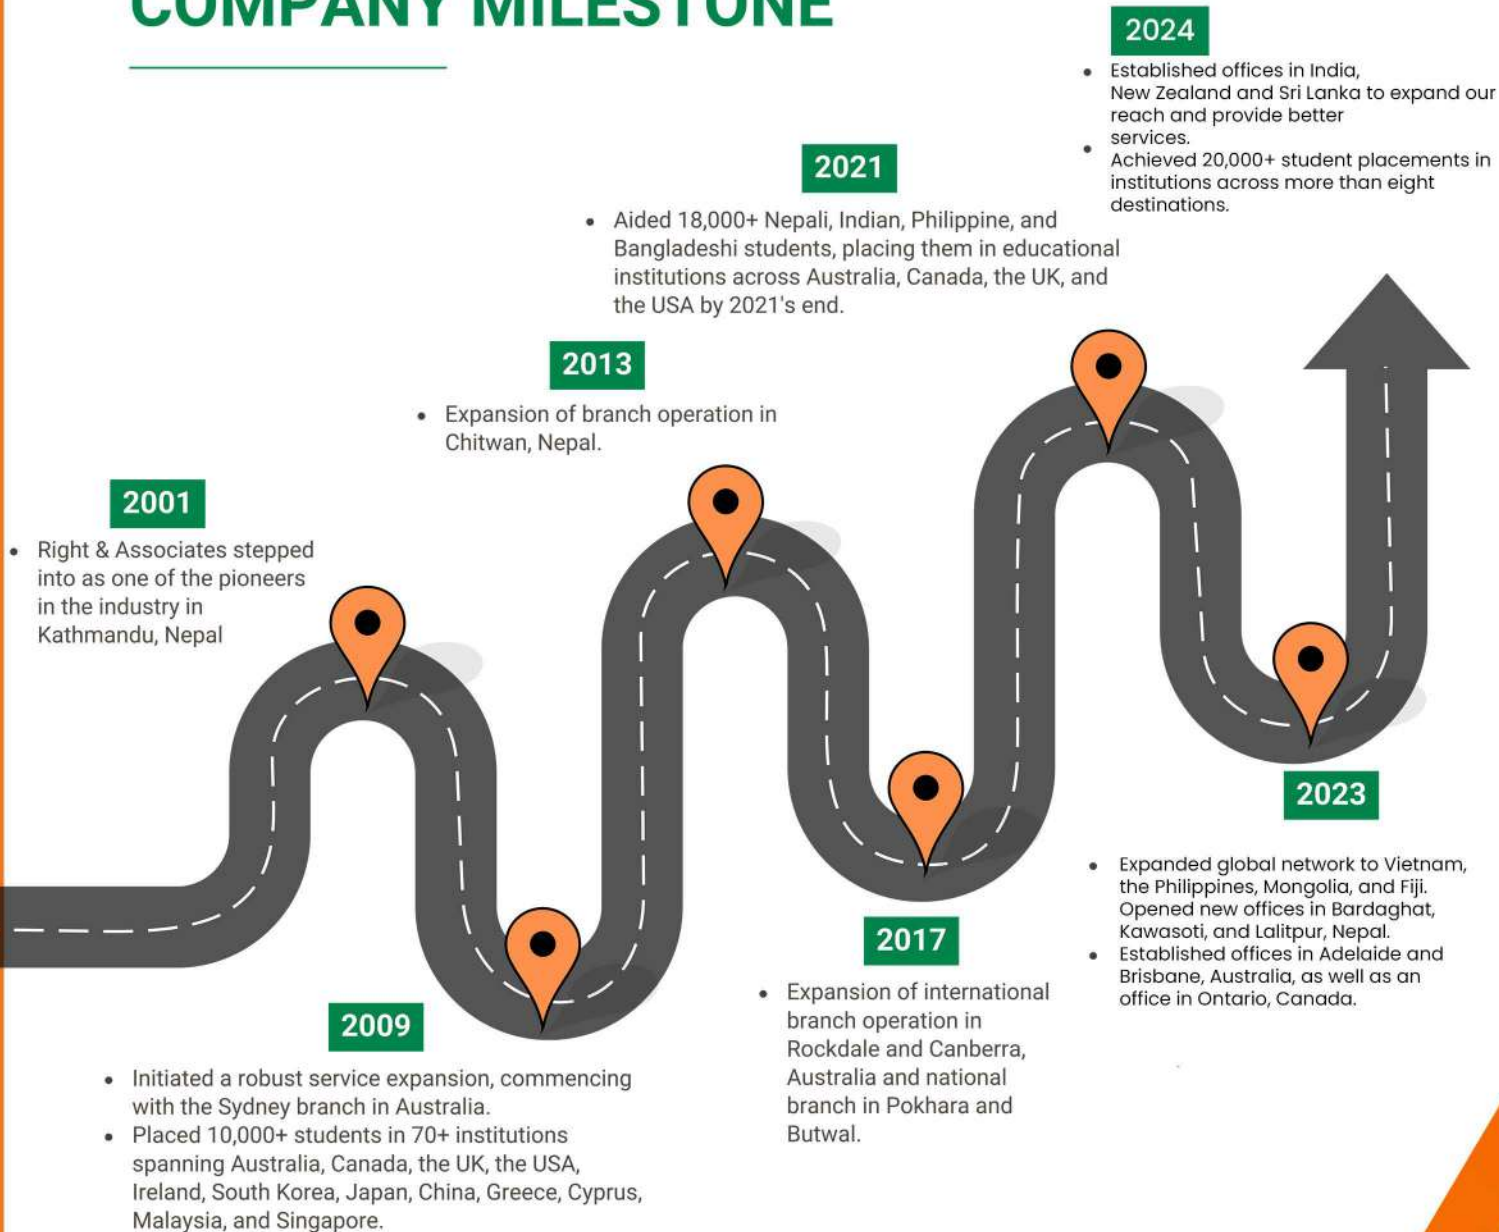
COMPANY MILESTONE

2024

- Established offices in India, New Zealand and Sri Lanka to expand our reach and provide better services.
- Achieved 20,000+ student placements in institutions across more than eight destinations.

2021

- Aided 18,000+ Nepali, Indian, Philippine, and Bangladeshi students, placing them in educational institutions across Australia, Canada, the UK, and the USA by 2021's end.

2013

- Expansion of branch operation in Chitwan, Nepal.

2001

- Right & Associates stepped into as one of the pioneers in the industry in Kathmandu, Nepal

2023

- Expanded global network to Vietnam, the Philippines, Mongolia, and Fiji. Opened new offices in Bardaghat, Kawasoti, and Lalitpur, Nepal.
- Established offices in Adelaide and Brisbane, Australia, as well as an office in Ontario, Canada.

2017

- Expansion of international branch operation in Rockdale and Canberra, Australia and national branch in Pokhara and Butwal.

2009

- Initiated a robust service expansion, commencing with the Sydney branch in Australia.
- Placed 10,000+ students in 70+ institutions spanning Australia, Canada, the UK, the USA, Ireland, South Korea, Japan, China, Greece, Cyprus, Malaysia, and Singapore.